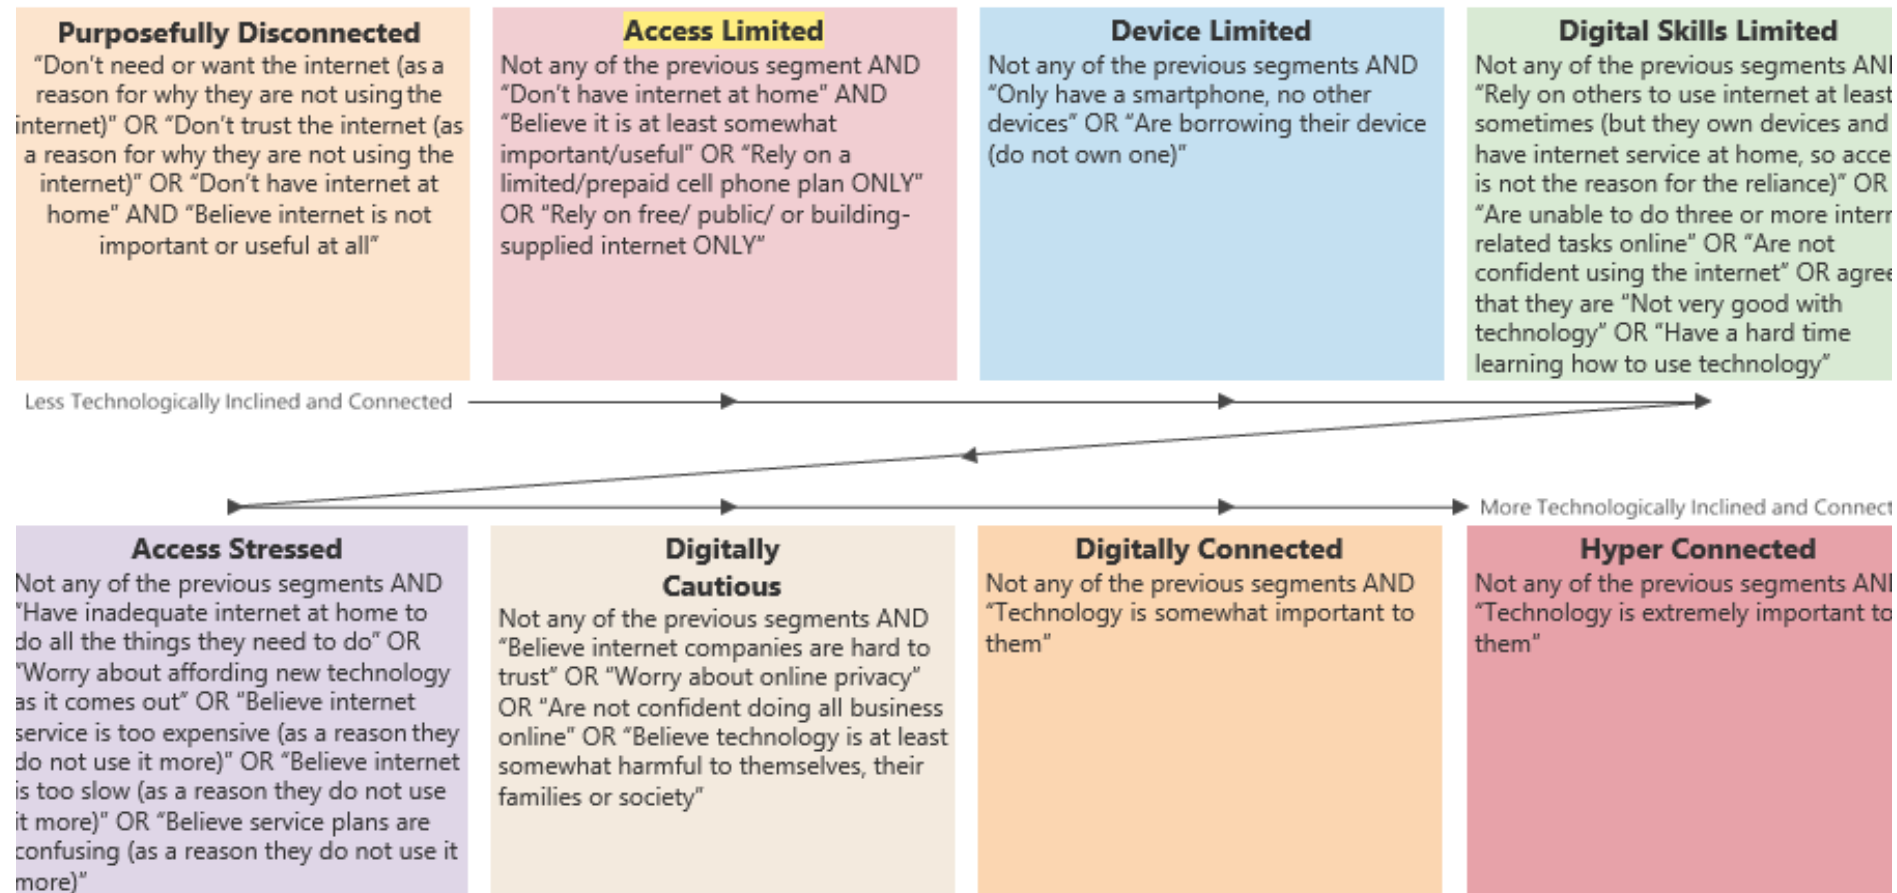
Purposefully Disconnected
"Don't need or want the internet (as a reason for why they are not using the internet)" OR "Don't trust the internet (as a reason for why they are not using the internet)" OR "Don't have internet at home" AND "Believe internet is not important or useful at all"

Access Limited
Not any of the previous segment AND "Don't have internet at home" AND "Believe it is at least somewhat important/useful" OR "Rely on a limited/prepaid cell phone plan ONLY" OR "Rely on free/ public/ or building-supplied internet ONLY"

Device Limited
Not any of the previous segments AND "Only have a smartphone, no other devices" OR "Are borrowing their device (do not own one)"

Digital Skills Limited
Not any of the previous segments AN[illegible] "Rely on others to use internet at least sometimes (but they own devices and have internet service at home, so acce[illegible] is not the reason for the reliance)" OR "Are unable to do three or more inter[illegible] related tasks online" OR "Are not confident using the internet" OR agre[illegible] that they are "Not very good with technology" OR "Have a hard time learning how to use technology"

Less Technologically Inclined and Connected

More Technologically Inclined and Connect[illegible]

Access Stressed
Not any of the previous segments AND "Have inadequate internet at home to do all the things they need to do" OR "Worry about affording new technology as it comes out" OR "Believe internet service is too expensive (as a reason they do not use it more)" OR "Believe internet is too slow (as a reason they do not use it more)" OR "Believe service plans are confusing (as a reason they do not use it more)"

Digitally Cautious
Not any of the previous segments AND "Believe internet companies are hard to trust" OR "Worry about online privacy" OR "Are not confident doing all business online" OR "Believe technology is at least somewhat harmful to themselves, their families or society"

Digitally Connected
Not any of the previous segments AND "Technology is somewhat important to them"

Hyper Connected
Not any of the previous segments AN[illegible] "Technology is extremely important t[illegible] them"